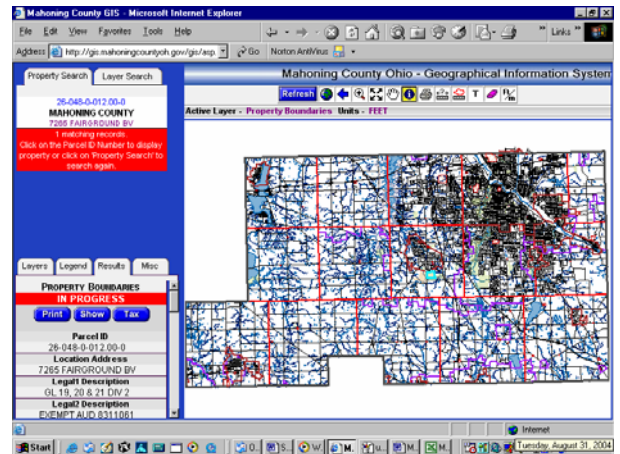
Mahoning County GIS - Microsoft Internet Explorer

File Edit View Favorites Tools Help

Links

Address http://gis.mahoningcountyoh.gov/gis/asp Go Norton AntiVirus

Property Search Layer Search

26-048-0-012.00-0
MAHONING COUNTY
7265 FAIRGROUND BV

1 matching records.
Click on the Parcel ID Number to display property or click on 'Property Search' to search again.

Mahoning County Ohio - Geographical Information System

Refresh

Active Layer - Property Boundaries Units - FEET

Layers Legend Results Misc

PROPERTY BOUNDARIES
IN PROGRESS

Print Show Tax

Parcel ID
26-048-0-012.00-0
Location Address
7265 FAIRGROUND BV
Legal1 Description
GL 19, 20 & 21 DIV 2
Legal2 Description
EXEMPT AUD 8311061

Internet

Start

Tuesday, August 31, 2004